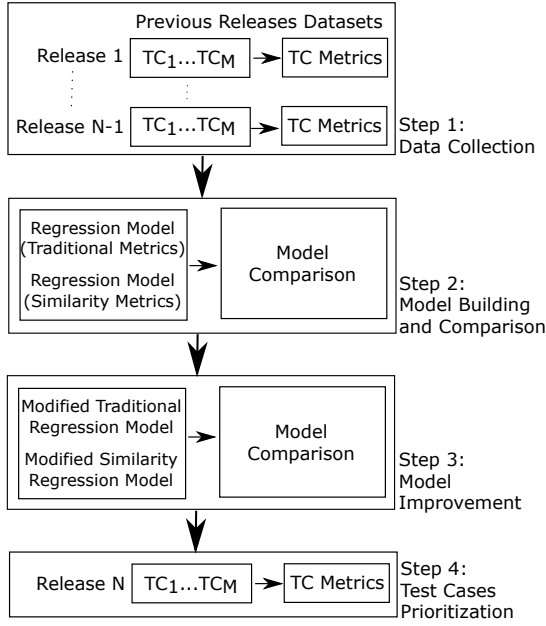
Previous Releases Datasets

Release 1 $TC_1...TC_M$ TC Metrics

Release N-1 $TC_1...TC_M$ TC Metrics

Step 1: Data Collection

Regression Model (Traditional Metrics)

Regression Model (Similarity Metrics)

Model Comparison

Step 2: Model Building and Comparison

Modified Traditional Regression Model

Modified Similarity Regression Model

Model Comparison

Step 3: Model Improvement

Release N $TC_1...TC_M$ TC Metrics

Step 4: Test Cases Prioritization